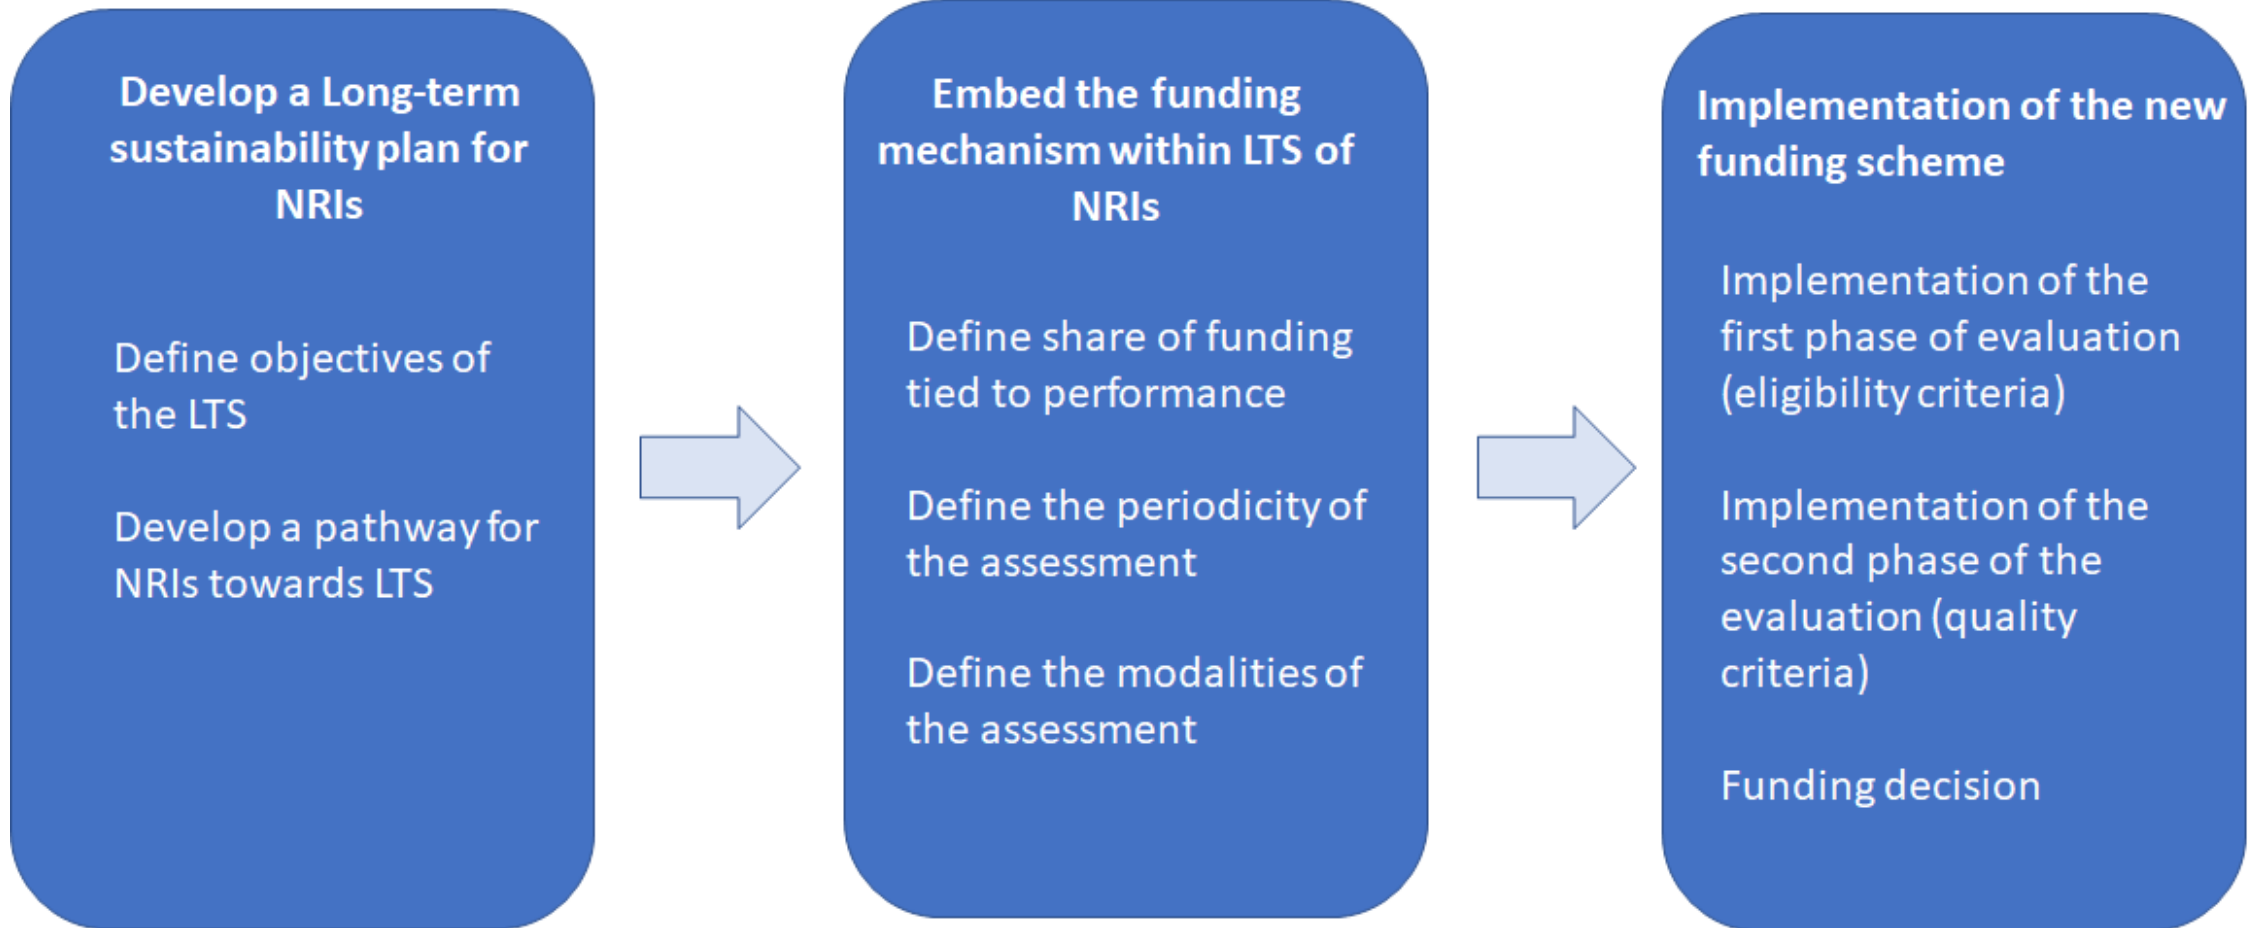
Develop a Long-term sustainability plan for NRIs

Define objectives of the LTS

Develop a pathway for NRIs towards LTS

Embed the funding mechanism within LTS of NRIs

Define share of funding tied to performance

Define the periodicity of the assessment

Define the modalities of the assessment

Implementation of the new funding scheme

Implementation of the first phase of evaluation (eligibility criteria)

Implementation of the second phase of the evaluation (quality criteria)

Funding decision